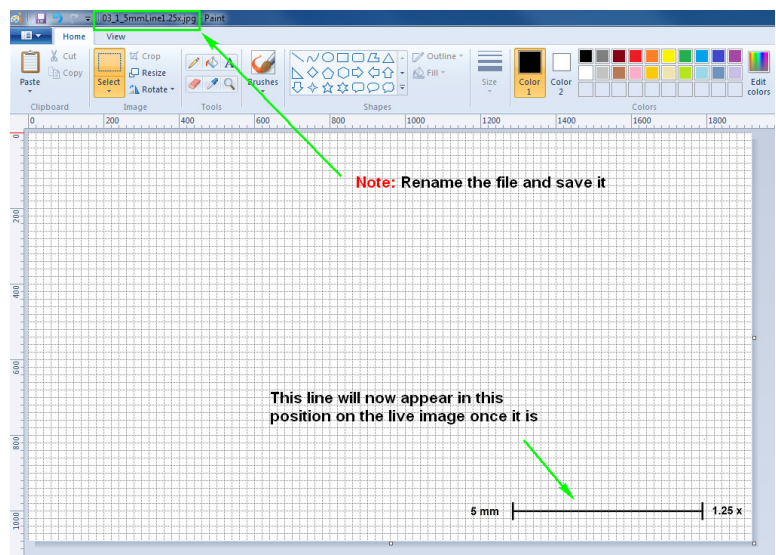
03_1_5mmLine1.25x.jpg - Paint

Home View

Paste Cut Copy Clipboard

Select Crop Resize Rotate Image

Tools

Brushes

Outline Fill Shapes

Size

Color 1 Color 2

Colors

Edit colors

0 200 400 600 800 1000 1200 1400 1600 1800

0 200 400 600 800 1000

**Note:** Rename the file and save it

This line will now appear in this position on the live image once it is

5 mm 1.25 x